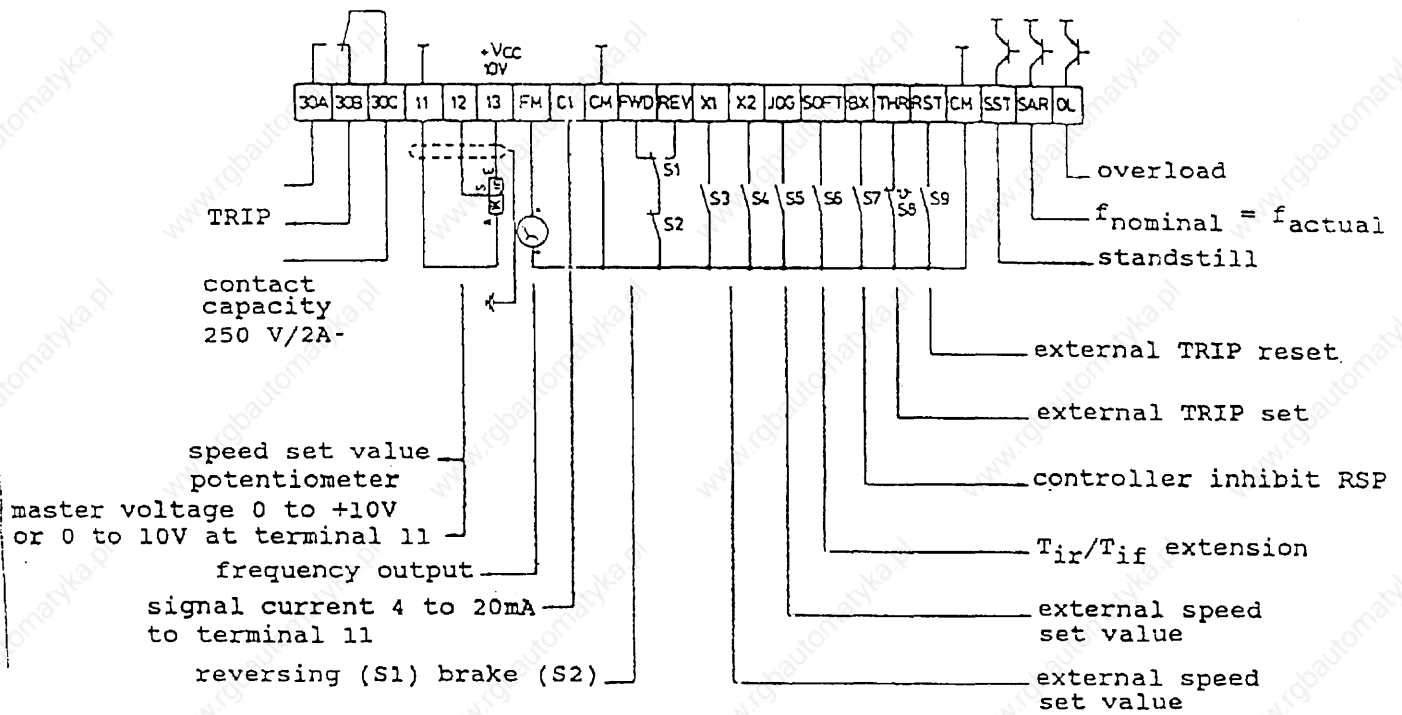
+VCC 10V

| 30A | 30B | 30C | 11 | 12 | 13 | FM | C1 | CM | FWD | REV | X1 | X2 | JOG | SOFT | BX | THR | RST | CM | SST | SAR | OL |
|---|---|---|---|---|---|---|---|---|---|---|---|---|---|---|---|---|---|---|---|---|---|

S1 S2 S3 S4 S5 S6 S7 S8 S9

TRIP

contact capacity 250 V/2A-

overload

$f_{nominal} = f_{actual}$

standstill

external TRIP reset

external TRIP set

controller inhibit RSP

$T_{ir}/T_{if}$ extension

external speed set value

external speed set value

speed set value potentiometer

master voltage 0 to +10V or 0 to 10V at terminal 11

frequency output

signal current 4 to 20mA to terminal 11

reversing (S1) brake (S2)